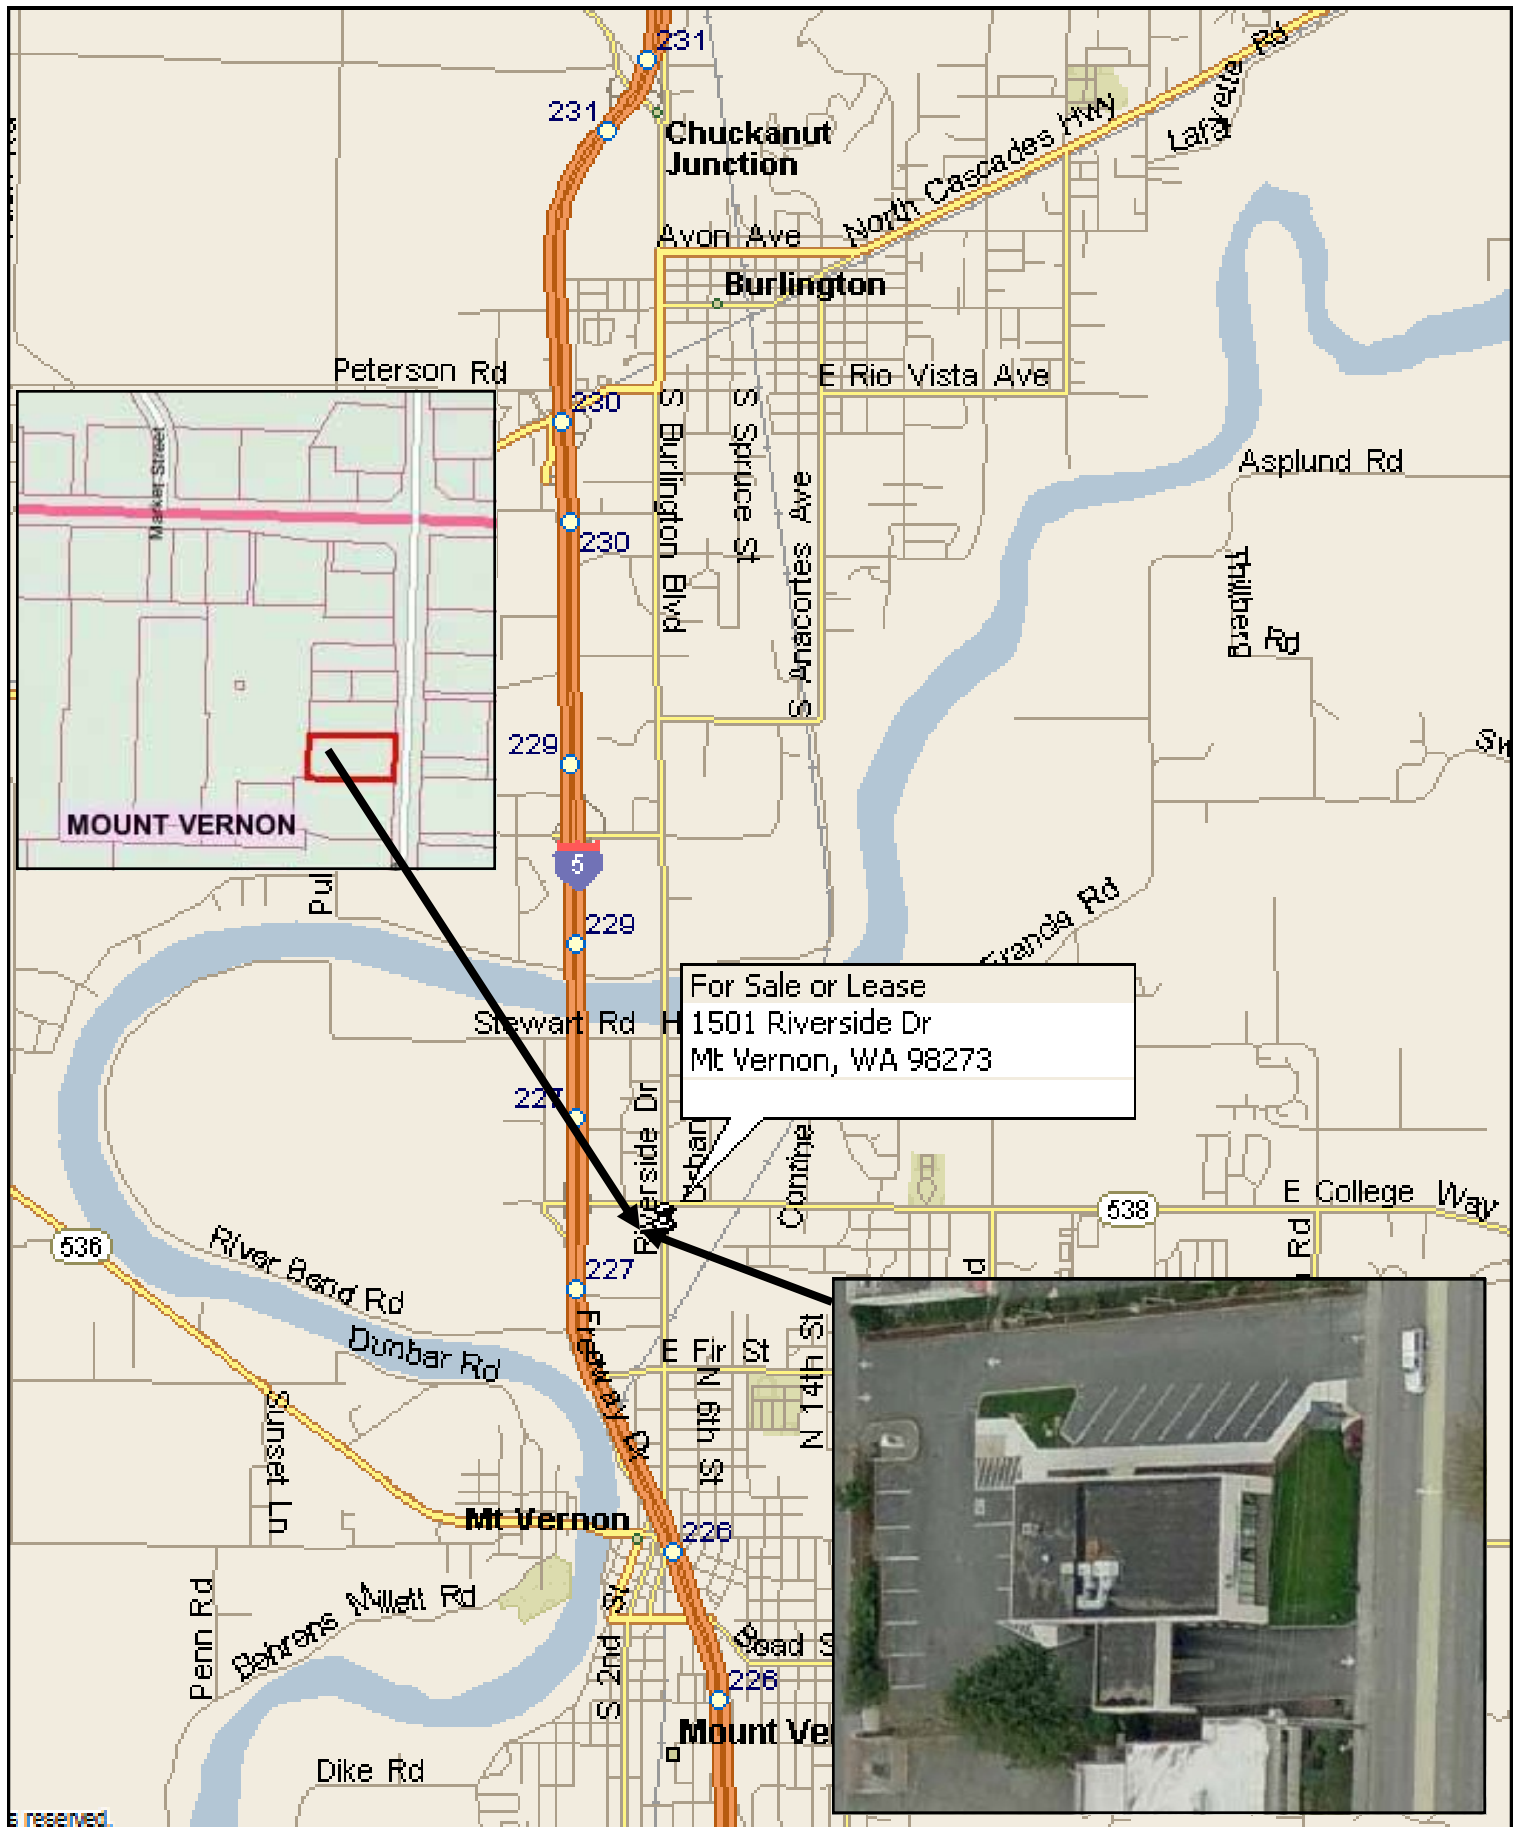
231
231
Chuckanut Junction
North Cascades Hwy
Lafayette Rd
Avon Ave
Burlington
Peterson Rd
E Rio Vista Ave
230
230
S Burlington Blvd
S Spruce St
S Anacortes Ave
Asplund Rd
Thillberg Rd
Marker Street
MOUNT VERNON
229
5
229
Pul
Stewart Rd
H
Riverside Dr
For Sale or Lease
1501 Riverside Dr
Mt Vernon, WA 98273
Grande Rd
227
227
E College Way
538
536
River Bend Rd
Dunbar Rd
Freeway Dr
E Fir St
N 6th St
N 14th St
Continental
Sunset Ln
Mt Vernon
226
Penn Rd
Behrens Millett Rd
S 2nd St
Road S
226
Mount Ve
Dike Rd
s reserved.